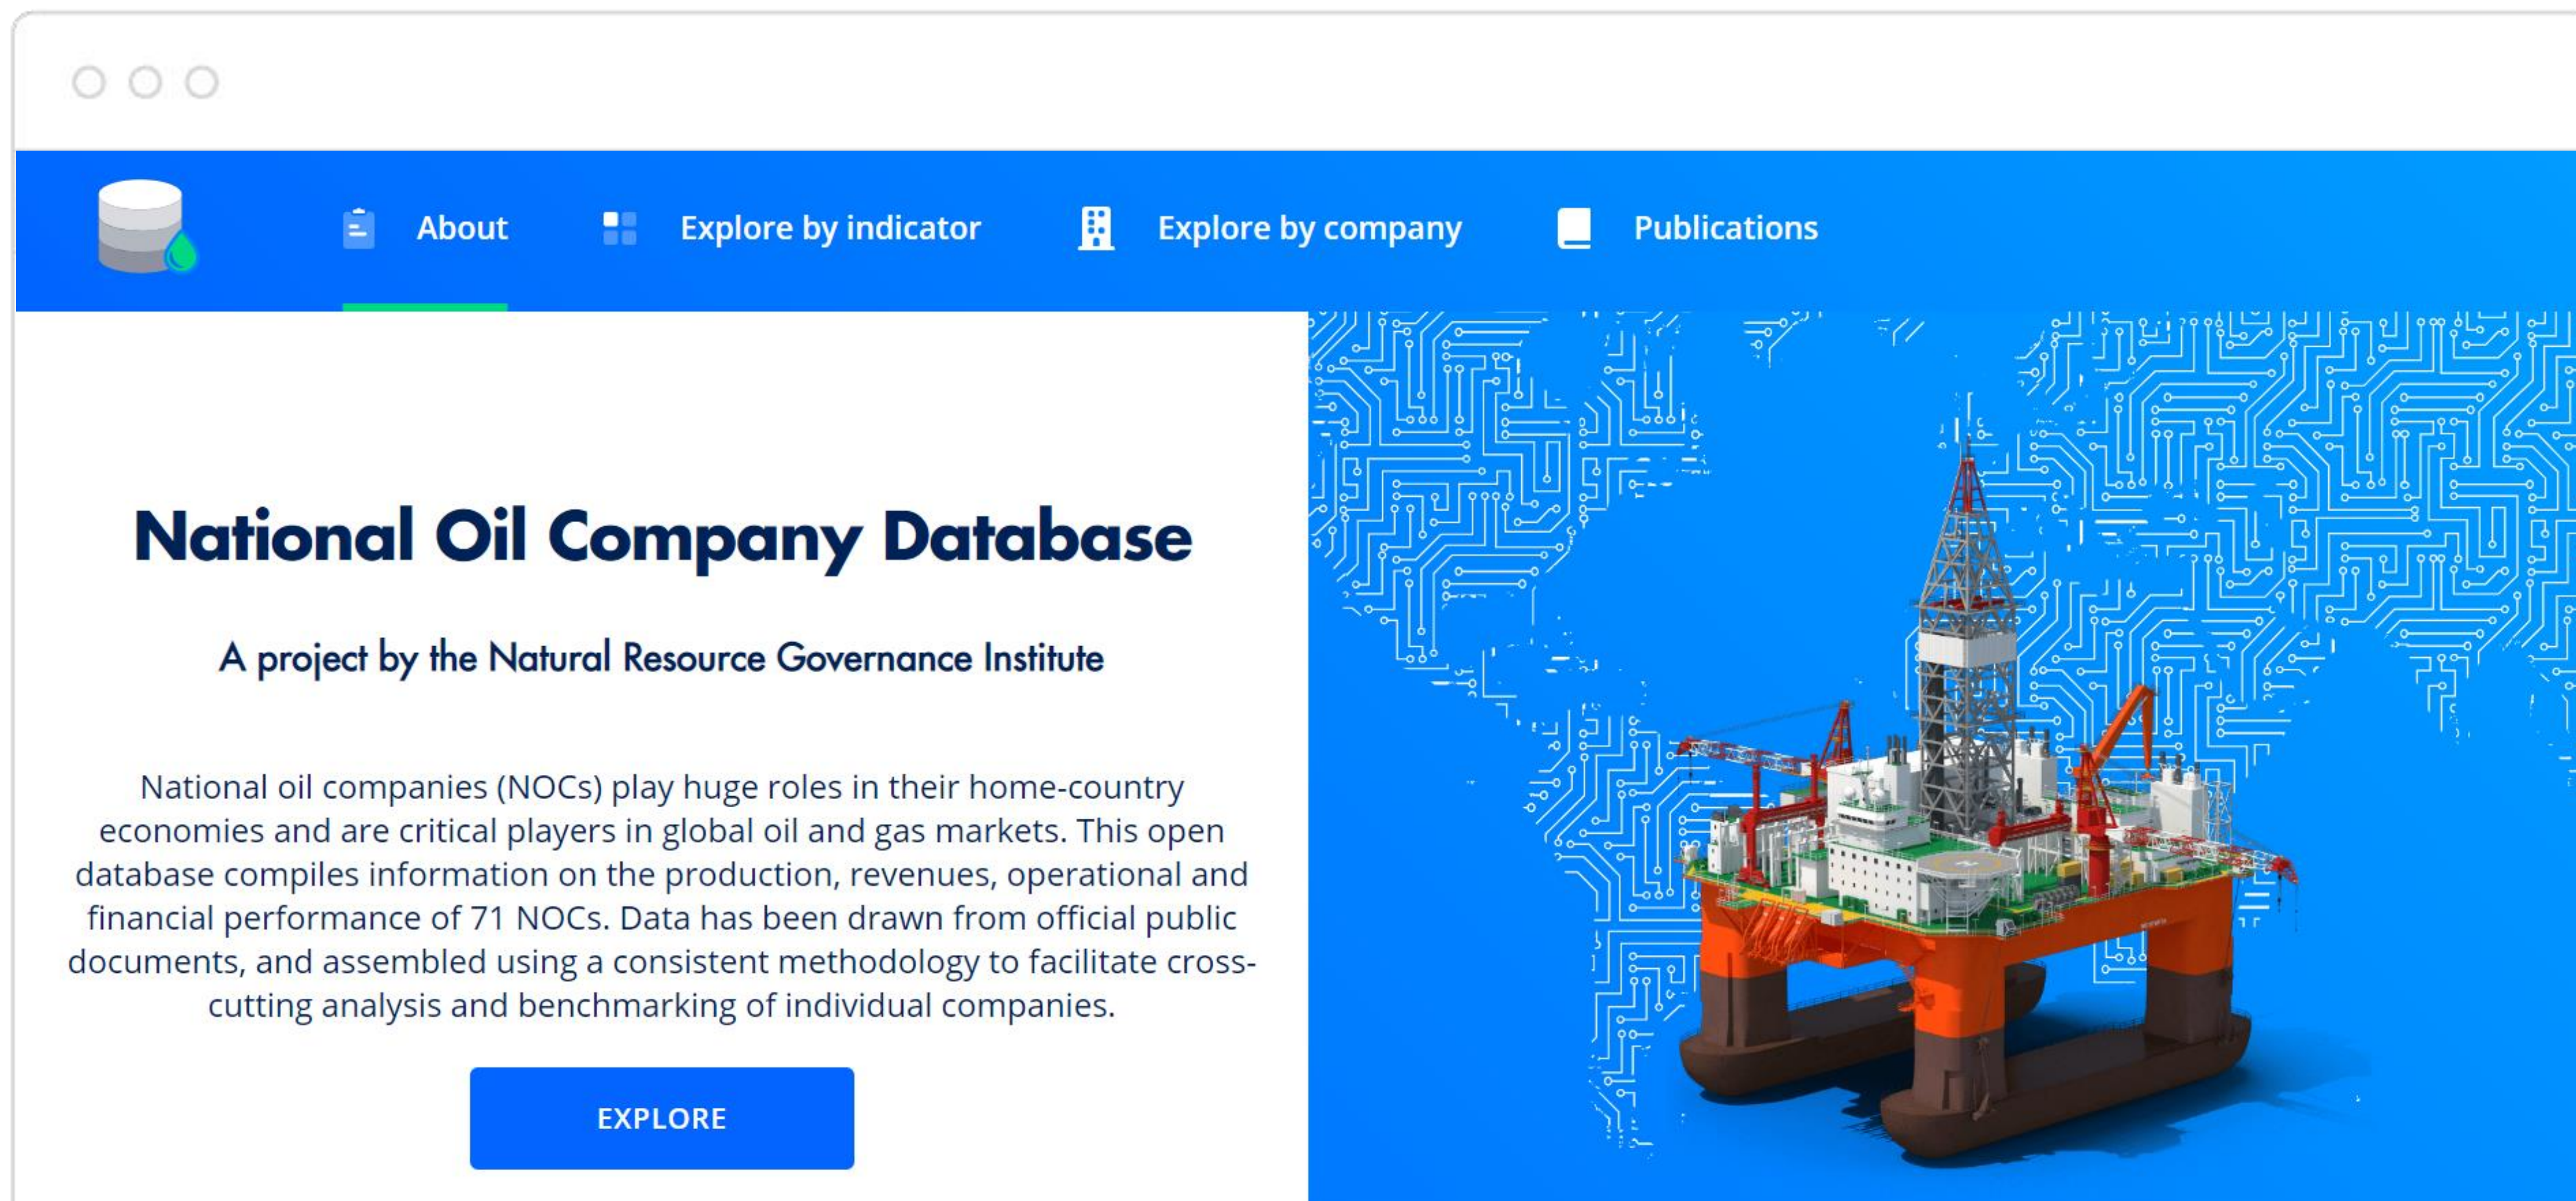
About Explore by indicator Explore by company Publications

National Oil Company Database

A project by the Natural Resource Governance Institute

National oil companies (NOCs) play huge roles in their home-country economies and are critical players in global oil and gas markets. This open database compiles information on the production, revenues, operational and financial performance of 71 NOCs. Data has been drawn from official public documents, and assembled using a consistent methodology to facilitate cross-cutting analysis and benchmarking of individual companies.

EXPLORE